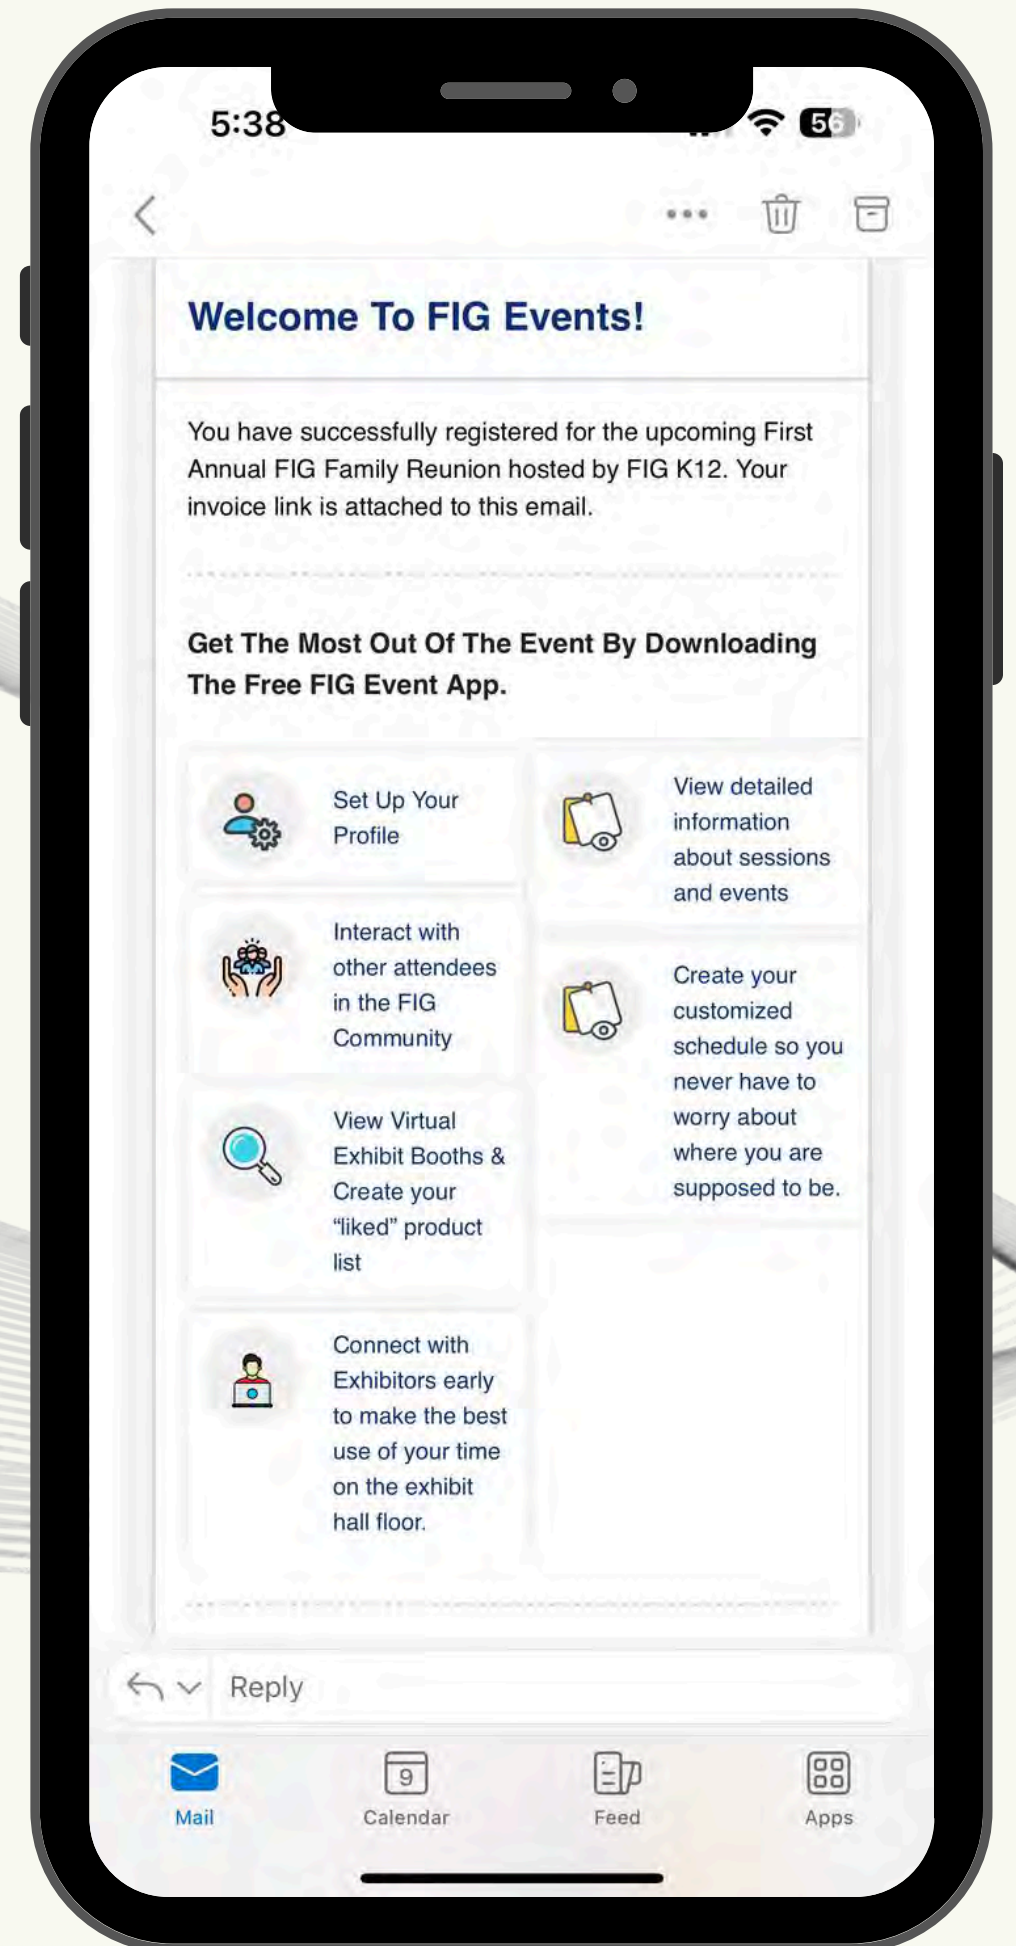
5:38

56

Welcome To FIG Events!

You have successfully registered for the upcoming First Annual FIG Family Reunion hosted by FIG K12. Your invoice link is attached to this email.

Get The Most Out Of The Event By Downloading The Free FIG Event App.

Set Up Your Profile

View detailed information about sessions and events

Interact with other attendees in the FIG Community

Create your customized schedule so you never have to worry about where you are supposed to be.

View Virtual Exhibit Booths & Create your "liked" product list

Connect with Exhibitors early to make the best use of your time on the exhibit hall floor.

Reply

Mail

9

Calendar

Feed

Apps